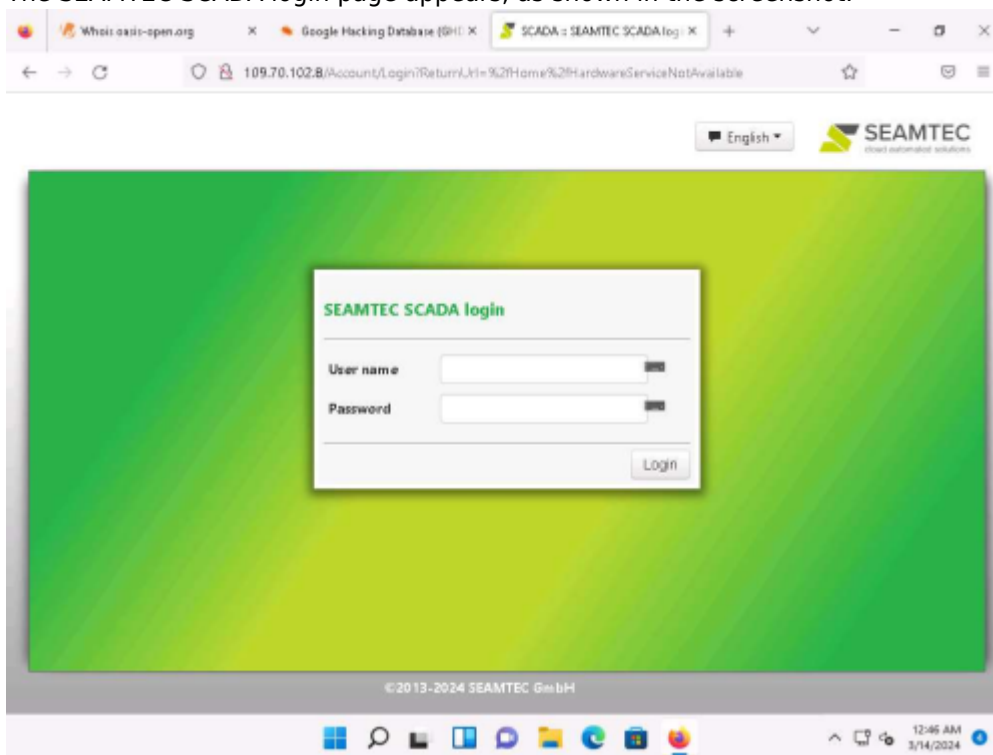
The SEAMTEC SCADA login page appears, as shown in the screenshot.

Whois oasis-open.org ×
Google Hacking Database (GHI ×
SCADA :: SEAMTEC SCADA log ×
+

109.70.102.8/Account/Login?ReturnUrl=%2fHome%2fHardwareServiceNotAvailable

English ▾

SEAMTEC
cloud automated solutions

SEAMTEC SCADA login

User name

Password

Login

©2013-2024 SEAMTEC GmbH

12:46 AM
3/14/2024